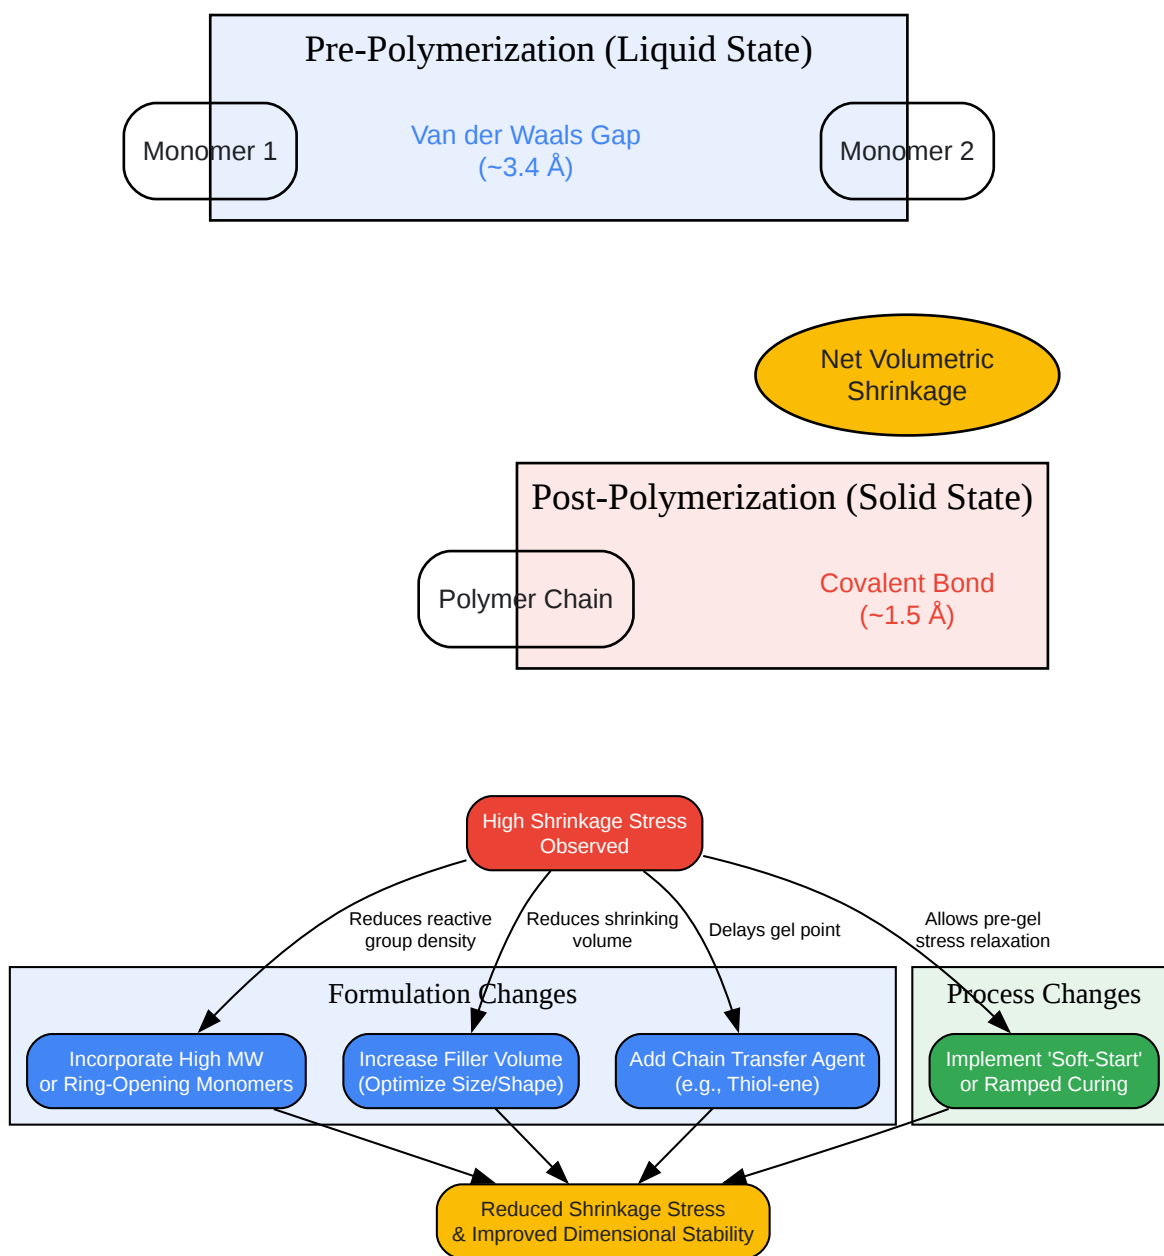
Pre-Polymerization (Liquid State)

Monomer 1

Van der Waals Gap
(~3.4 Å)

Monomer 2

Net Volumetric
Shrinkage

Post-Polymerization (Solid State)

Polymer Chain

Covalent Bond
(~1.5 Å)

High Shrinkage Stress
Observed

Reduces reactive
group density

Reduces shrinking
volume

Delays gel point

Allows pre-gel
stress relaxation

Formulation Changes

Process Changes

Incorporate High MW
or Ring-Opening Monomers

Increase Filler Volume
(Optimize Size/Shape)

Add Chain Transfer Agent
(e.g., Thiol-ene)

Implement 'Soft-Start'
or Ramped Curing

Reduced Shrinkage Stress
& Improved Dimensional Stability